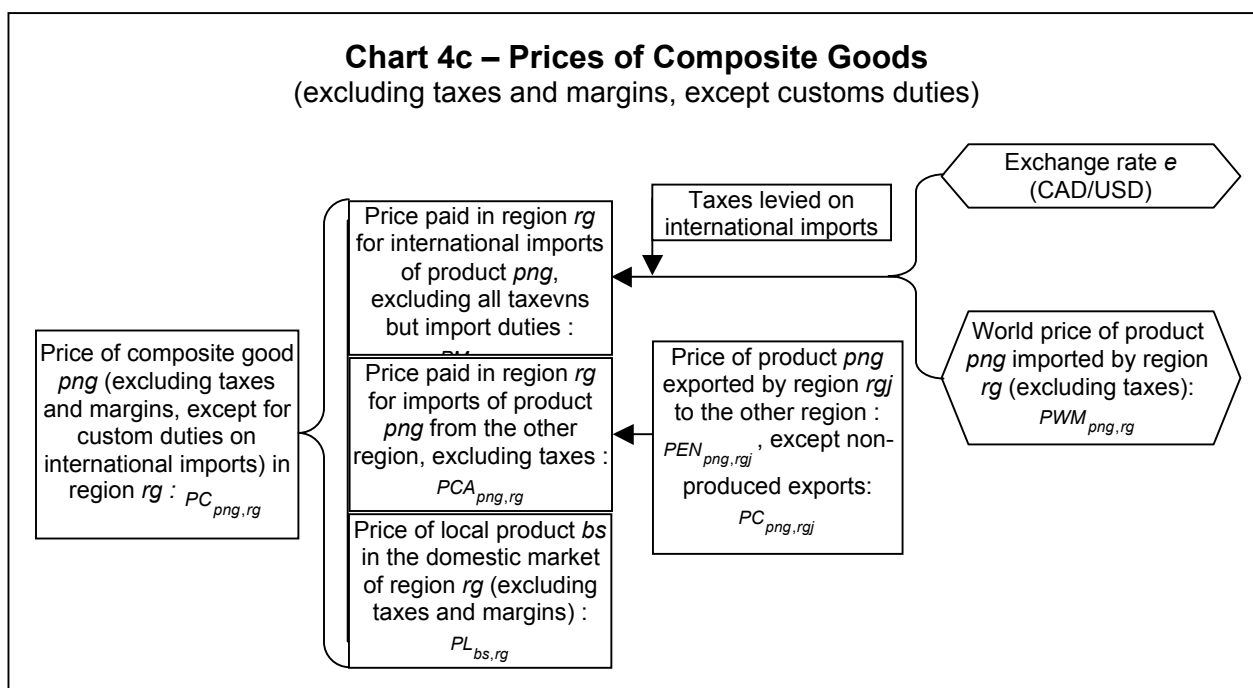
**Chart 4c – Prices of Composite Goods**
(excluding taxes and margins, except customs duties)

Price of composite good *png* (excluding taxes and margins, except for custom duties on international imports) in region *rg* : $PC_{png,rg}$

Price paid in region *rg* for international imports of product *png*, excluding all taxevns but import duties : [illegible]

Taxes levied on international imports

Exchange rate *e* (CAD/USD)

World price of product *png* imported by region *rg* (excluding taxes): $PWM_{png,rg}$

Price paid in region *rg* for imports of product *png* from the other region, excluding taxes : $PCA_{png,rg}$

Price of product *png* exported by region *rgj* to the other region : $PEN_{png,rgj}$, except non-produced exports: $PC_{png,rgj}$

Price of local product *bs* in the domestic market of region *rg* (excluding taxes and margins) : $PL_{bs,rg}$